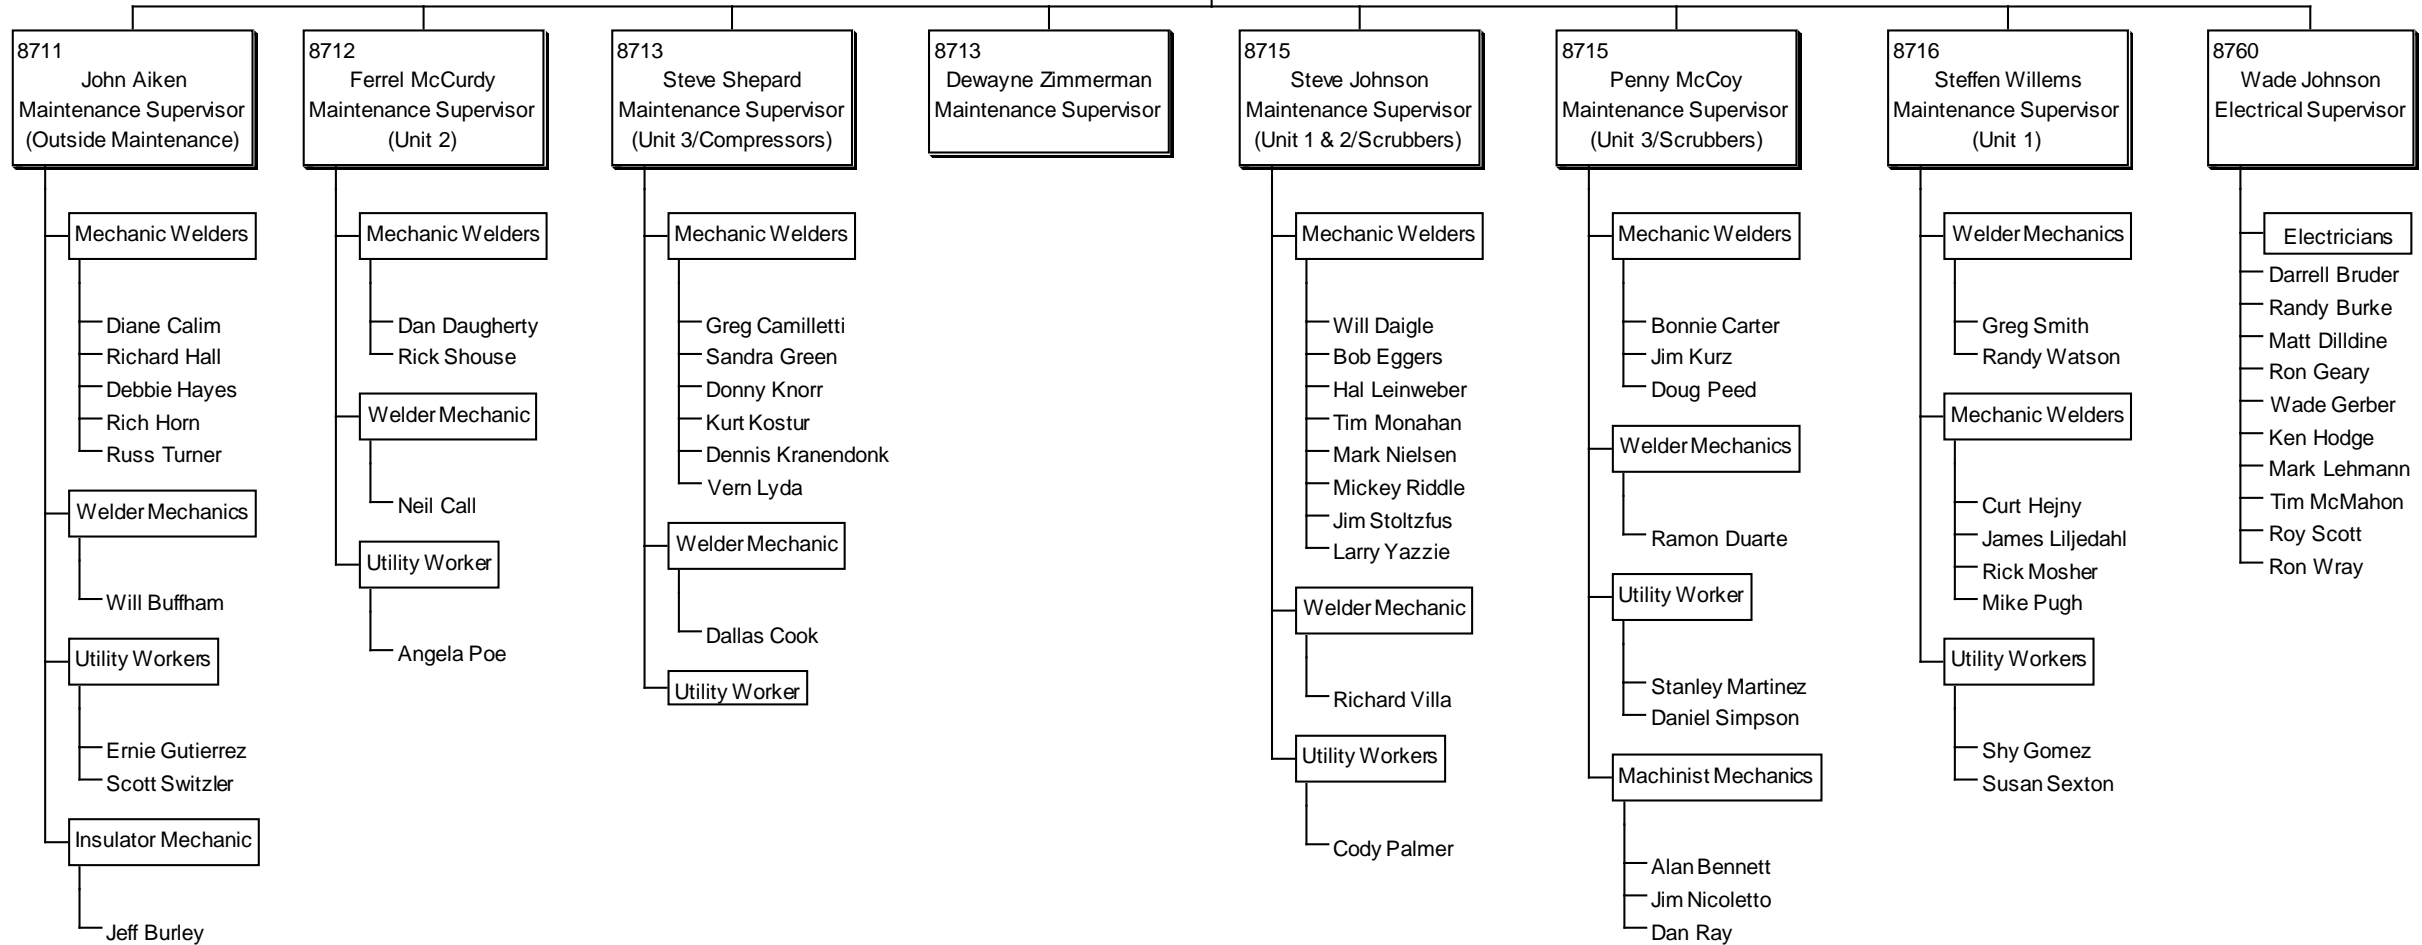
8711
John Aiken
Maintenance Supervisor
(Outside Maintenance)

Mechanic Welders
Diane Calim
Richard Hall
Debbie Hayes
Rich Horn
Russ Turner

Welder Mechanics
Will Buffham

Utility Workers
Ernie Gutierrez
Scott Switzler

Insulator Mechanic
Jeff Burley

8712
Ferrel McCurdy
Maintenance Supervisor
(Unit 2)

Mechanic Welders
Dan Daugherty
Rick Shouse

Welder Mechanic
Neil Call

Utility Worker
Angela Poe

8713
Steve Shepard
Maintenance Supervisor
(Unit 3/Compressors)

Mechanic Welders
Greg Camilletti
Sandra Green
Donny Knorr
Kurt Kostur
Dennis Kranendonk
Vern Lyda

Welder Mechanic
Dallas Cook

Utility Worker

8713
Dewayne Zimmerman
Maintenance Supervisor

8715
Steve Johnson
Maintenance Supervisor
(Unit 1 & 2/Scrubbers)

Mechanic Welders
Will Daigle
Bob Eggers
Hal Leinweber
Tim Monahan
Mark Nielsen
Mickey Riddle
Jim Stoltzfus
Larry Yazzie

Welder Mechanic
Richard Villa

Utility Workers
Cody Palmer

8715
Penny McCoy
Maintenance Supervisor
(Unit 3/Scrubbers)

Mechanic Welders
Bonnie Carter
Jim Kurz
Doug Peed

Welder Mechanics
Ramon Duarte

Utility Worker
Stanley Martinez
Daniel Simpson

Machinist Mechanics
Alan Bennett
Jim Nicoletto
Dan Ray

8716
Steffen Willems
Maintenance Supervisor
(Unit 1)

Welder Mechanics
Greg Smith
Randy Watson

Mechanic Welders
Curt Hejny
James Liljedahl
Rick Mosher
Mike Pugh

Utility Workers
Shy Gomez
Susan Sexton

8760
Wade Johnson
Electrical Supervisor

Electricians
Darrell Bruder
Randy Burke
Matt Dilldine
Ron Geary
Wade Gerber
Ken Hodge
Mark Lehmann
Tim McMahon
Roy Scott
Ron Wray